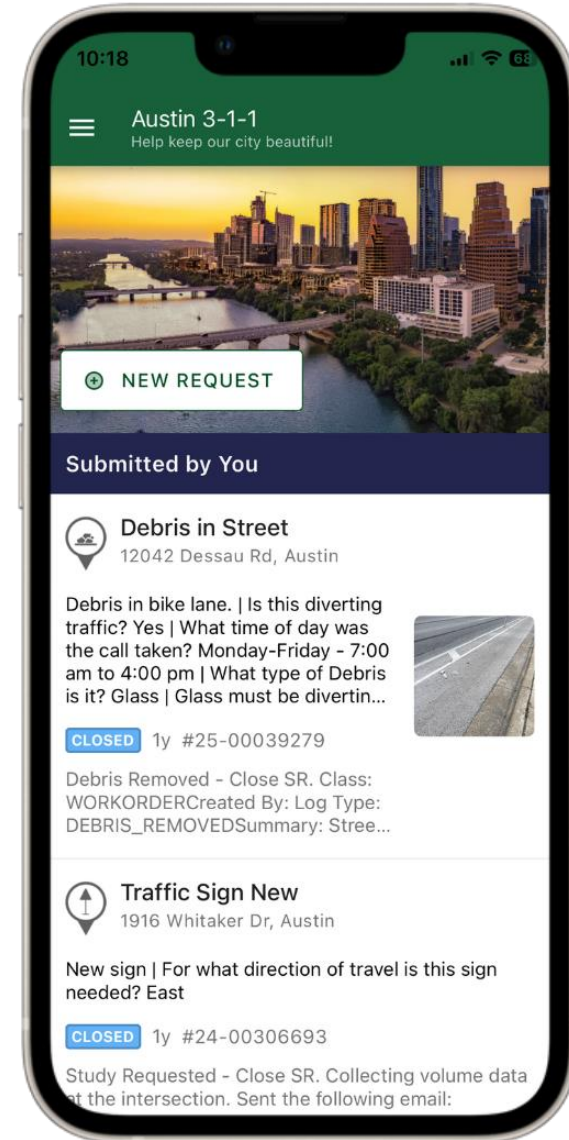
10:18

68

Austin 3-1-1
Help keep our city beautiful!

NEW REQUEST

Submitted by You

Debris in Street
12042 Dessau Rd, Austin

Debris in bike lane. | Is this diverting traffic? Yes | What time of day was the call taken? Monday-Friday - 7:00 am to 4:00 pm | What type of Debris is it? Glass | Glass must be divertin...

CLOSED 1y #25-00039279

Debris Removed - Close SR. Class: WORKORDERCreated By: Log Type: DEBRIS_REMOVEDSummary: Stree...

Traffic Sign New
1916 Whitaker Dr, Austin

New sign | For what direction of travel is this sign needed? East

CLOSED 1y #24-00306693

Study Requested - Close SR. Collecting volume data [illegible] the intersection. Sent the following email: